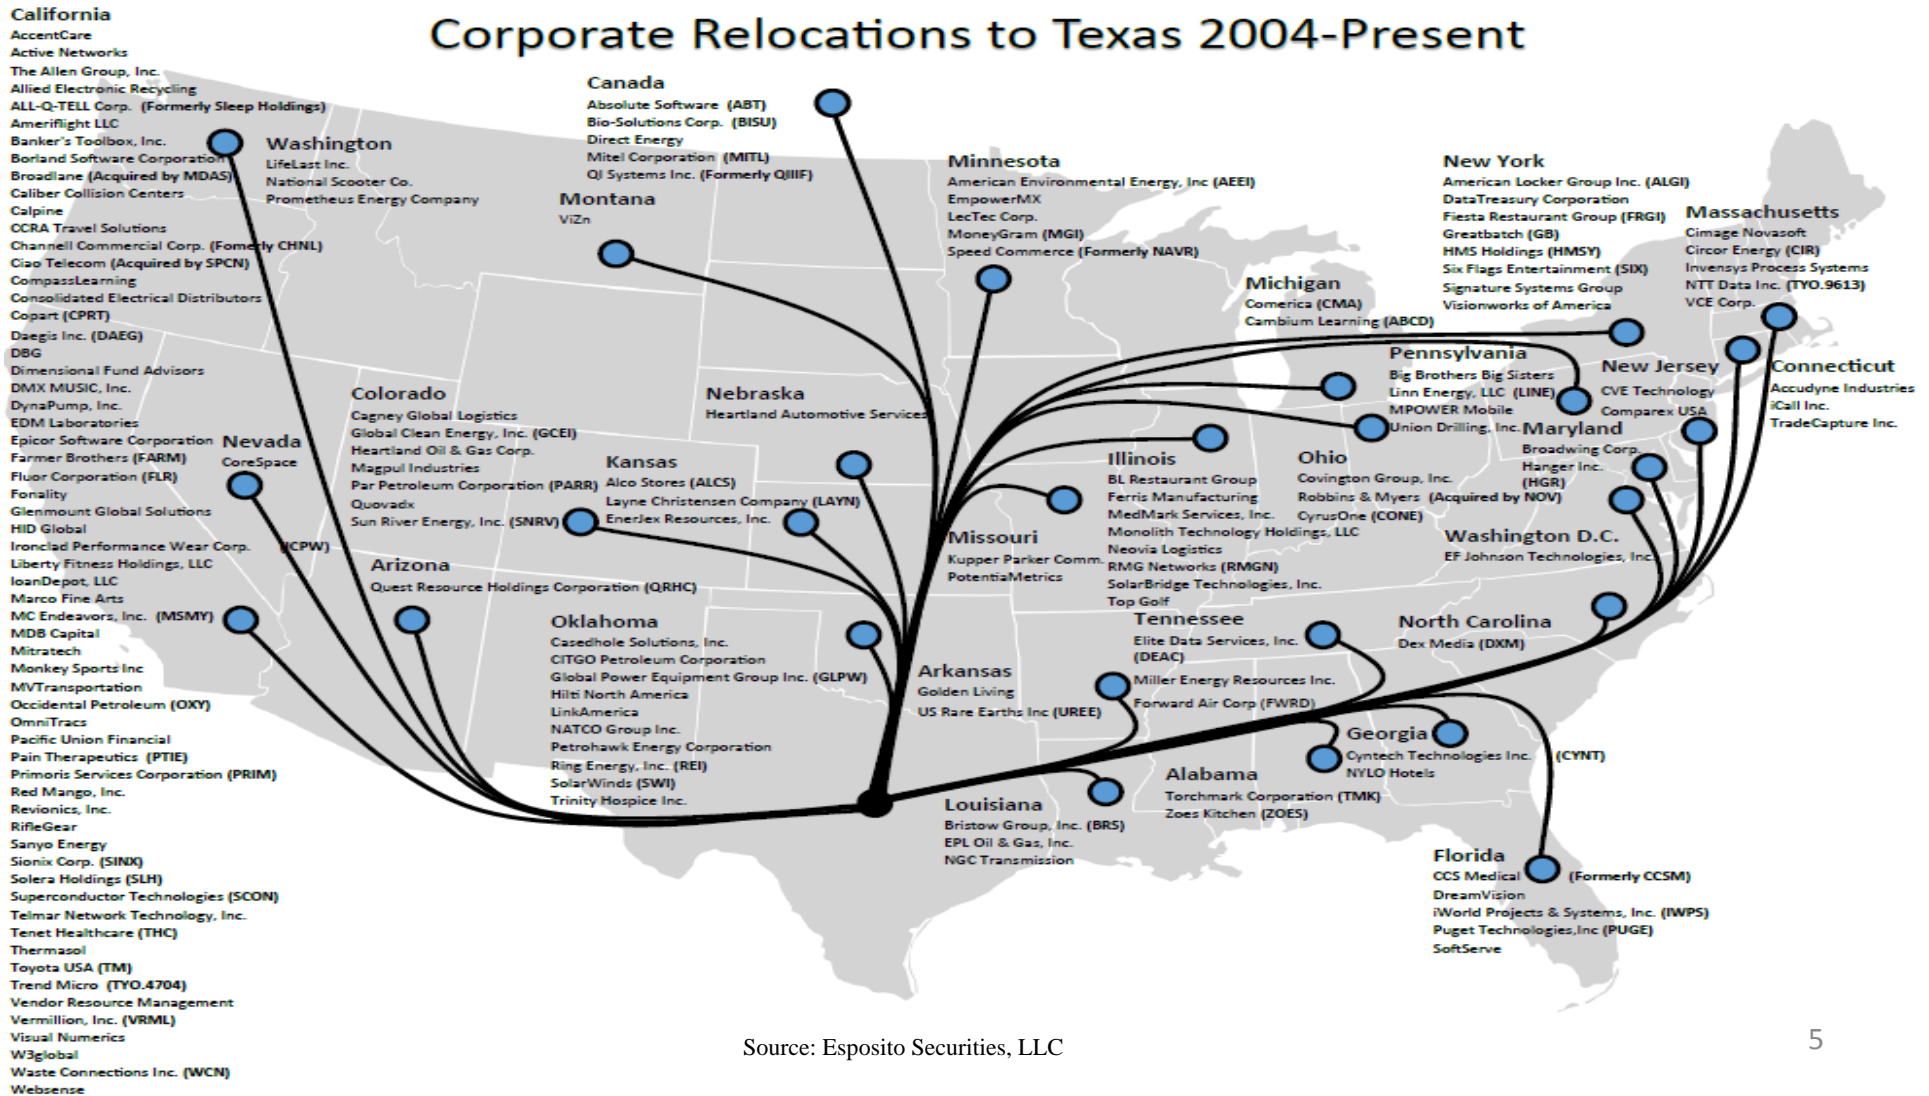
Corporate Relocations to Texas 2004-Present

California
AccentCare
Active Networks
The Allen Group, Inc.
Allied Electronic Recycling
ALL-Q-TELL Corp. (Formerly Sleep Holdings)
Ameriflight LLC
Banker's Toolbox, Inc.
Borland Software Corporation
Broadlane (Acquired by MDAS)
Caliber Collision Centers
Calpine
CCRA Travel Solutions
Channell Commercial Corp. (Formerly CHNL)
Ciao Telecom (Acquired by SPCN)
CompassLearning
Consolidated Electrical Distributors
Copart (CPRT)
Daegis Inc. (DAEG)
DBG
Dimensional Fund Advisors
DMX MUSIC, Inc.
DynaPump, Inc.
EDM Laboratories
Epicor Software Corporation
Farmer Brothers (FARM)
Fluor Corporation (FLR)
Fonality
Glenmount Global Solutions
HID Global
Ironclad Performance Wear Corp. (ICPW)
Liberty Fitness Holdings, LLC
loanDepot, LLC
Marco Fine Arts
MC Endeavors, Inc. (MSMY)
MDB Capital
Mitratech
Monkey Sports Inc
MVTransportation
Occidental Petroleum (OXY)
OmniTracs
Pacific Union Financial
Pain Therapeutics (PTIE)
Primoris Services Corporation (PRIM)
Red Mango, Inc.
Revionics, Inc.
RifleGear
Sanyo Energy
Sionix Corp. (SINX)
Solera Holdings (SLH)
Superconductor Technologies (SCON)
Telmar Network Technology, Inc.
Tenet Healthcare (THC)
Thermasol
Toyota USA (TM)
Trend Micro (TYO.4704)
Vendor Resource Management
Vermillion, Inc. (VRML)
Visual Numerics
W3global
Waste Connections Inc. (WCN)
Websense

Washington
LifeLast Inc.
National Scooter Co.
Prometheus Energy Company

Canada
Absolute Software (ABT)
Bio-Solutions Corp. (BISU)
Direct Energy
Mitel Corporation (MITL)
QI Systems Inc. (Formerly QIIIF)

Montana
ViZn

Minnesota
American Environmental Energy, Inc (AEEI)
EmpowerMX
LecTec Corp.
MoneyGram (MGI)
Speed Commerce (Formerly NAVR)

New York
American Locker Group Inc. (ALGI)
DataTreasury Corporation
Fiesta Restaurant Group (FRGI)
Greatbatch (GB)
HMS Holdings (HMSY)
Six Flags Entertainment (SIX)
Signature Systems Group
Visionworks of America

Massachusetts
Cimage Novasoft
Circor Energy (CIR)
Invensys Process Systems
NTT Data Inc. (TYO.9613)
VCE Corp.

Michigan
Comerica (CMA)
Cambium Learning (ABCD)

Pennsylvania
Big Brothers Big Sisters
Linn Energy, LLC (LINE)
MPOWER Mobile
Union Drilling, Inc.

New Jersey
CVE Technology
Comparex USA

Connecticut
Accudyne Industries
iCall Inc.
TradeCapture Inc.

Colorado
Cagney Global Logistics
Global Clean Energy, Inc. (GCEI)
Heartland Oil & Gas Corp.
Magpul Industries
Par Petroleum Corporation (PARR)
Quovadx
Sun River Energy, Inc. (SNRV)

Nebraska
Heartland Automotive Services

Nevada
CoreSpace

Kansas
Alco Stores (ALCS)
Layne Christensen Company (LAYN)
EnerJex Resources, Inc.

Illinois
BL Restaurant Group
Ferris Manufacturing
MedMark Services, Inc.
Monolith Technology Holdings, LLC
Neovia Logistics
RMG Networks (RMGN)
SolarBridge Technologies, Inc.
Top Golf

Ohio
Covington Group, Inc.
Robbins & Myers (Acquired by NOV)
CyrusOne (CONE)

Maryland
Broadwing Corp.
Hanger Inc. (HGR)

Missouri
Kupper Parker Comm.
PotentiaMetrics

Washington D.C.
EF Johnson Technologies, Inc.

Arizona
Quest Resource Holdings Corporation (QRHC)

Oklahoma
Casedhole Solutions, Inc.
CITGO Petroleum Corporation
Global Power Equipment Group Inc. (GLPW)
Hilti North America
LinkAmerica
NATCO Group Inc.
Petrohawk Energy Corporation
Ring Energy, Inc. (REI)
SolarWinds (SWI)
Trinity Hospice Inc.

Tennessee
Elite Data Services, Inc. (DEAC)
Miller Energy Resources Inc.
Forward Air Corp (FWRD)

North Carolina
Dex Media (DXM)

Arkansas
Golden Living
US Rare Earths Inc (UREE)

Georgia
Cyntech Technologies Inc. (CYNT)
NYLO Hotels

Alabama
Torchmark Corporation (TMK)
Zoes Kitchen (ZOES)

Louisiana
Bristow Group, Inc. (BRS)
EPL Oil & Gas, Inc.
NGC Transmission

Florida
CCS Medical (Formerly CCSM)
DreamVision
iWorld Projects & Systems, Inc. (IWPS)
Puget Technologies,Inc (PUGE)
SoftServe

Source: Esposito Securities, LLC

5